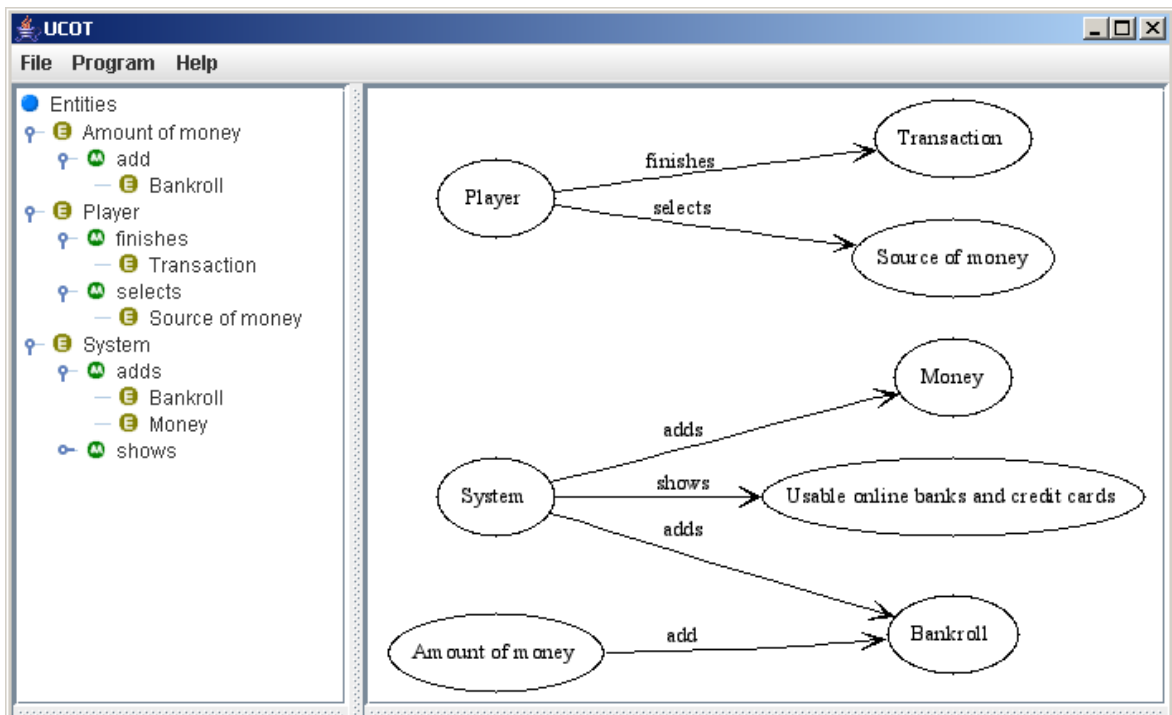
UCOT

File Program Help

Entities
E Amount of money
M add
E Bankroll
E Player
M finishes
E Transaction
M selects
E Source of money
E System
M adds
E Bankroll
E Money
M shows

Player
finishes
Transaction
selects
Source of money
Money
adds
System
shows
Usable online banks and credit cards
adds
Amount of money
add
Bankroll